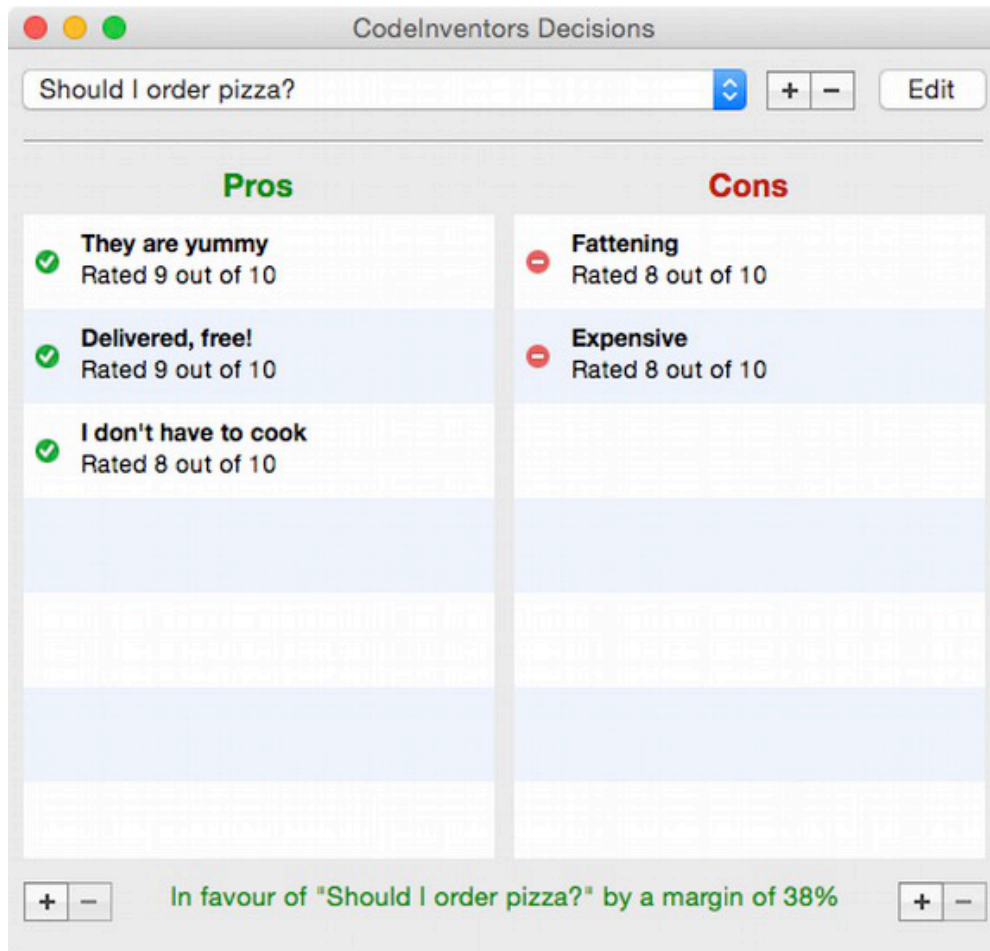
CodeInventors Decisions

Should I order pizza?

+ −

Edit

Pros

They are yummy
Rated 9 out of 10

Delivered, free!
Rated 9 out of 10

I don't have to cook
Rated 8 out of 10

Cons

Fattening
Rated 8 out of 10

Expensive
Rated 8 out of 10

+ −

In favour of "Should I order pizza?" by a margin of 38%

+ −